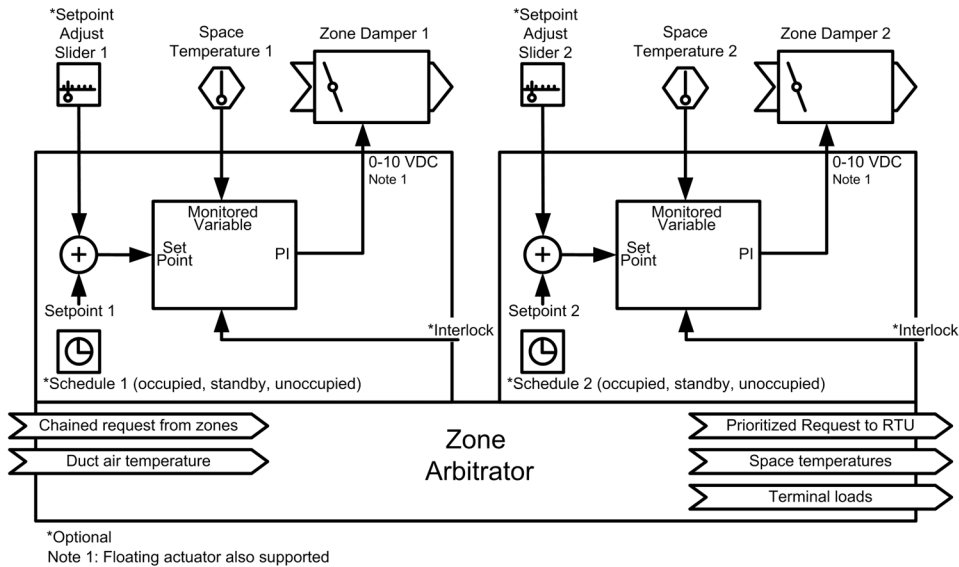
*Setpoint Adjust Slider 1

Space Temperature 1

Zone Damper 1

0-10 VDC
Note 1

Monitored Variable

Set Point

PI

+

Setpoint 1

*Interlock

*Schedule 1 (occupied, standby, unoccupied)

*Setpoint Adjust Slider 2

Space Temperature 2

Zone Damper 2

0-10 VDC
Note 1

Monitored Variable

Set Point

PI

+

Setpoint 2

*Interlock

*Schedule 2 (occupied, standby, unoccupied)

Chained request from zones

Duct air temperature

Zone Arbitrator

Prioritized Request to RTU

Space temperatures

Terminal loads

*Optional
Note 1: Floating actuator also supported